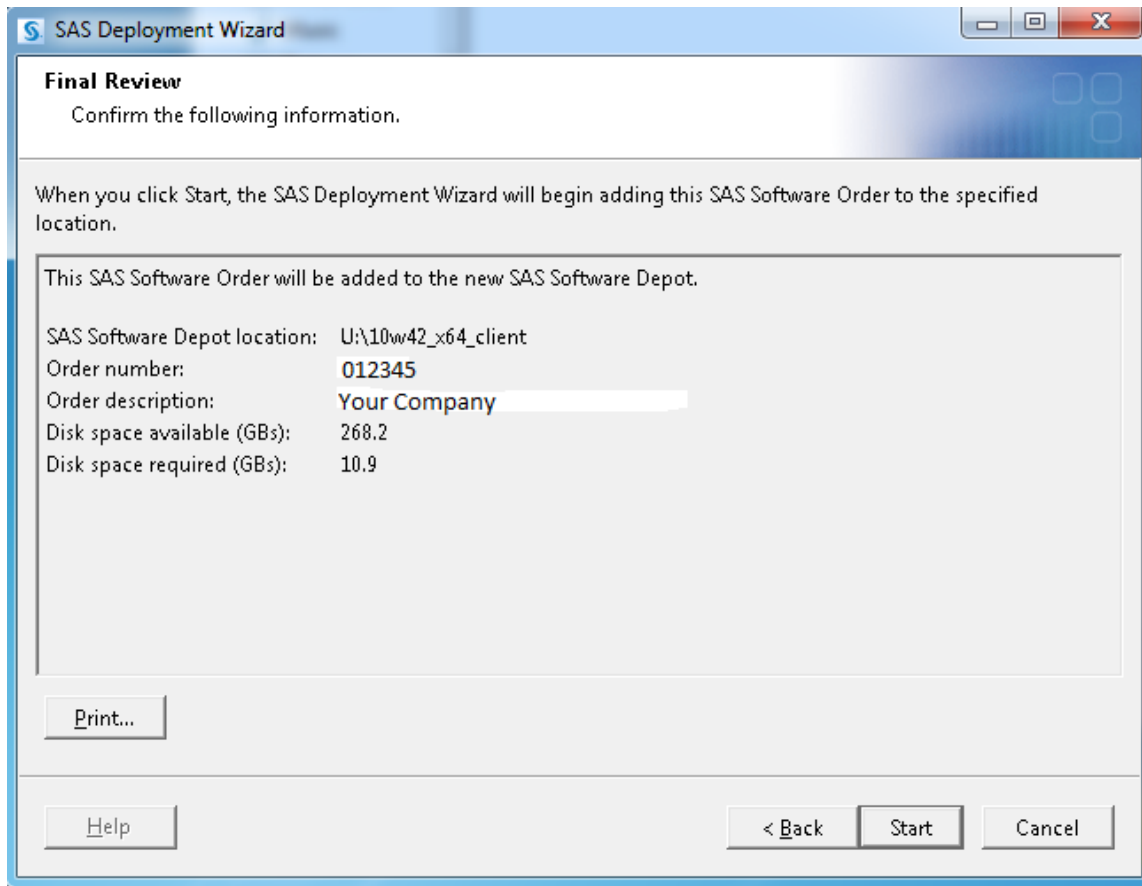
SAS Deployment Wizard

Final Review
Confirm the following information.

When you click Start, the SAS Deployment Wizard will begin adding this SAS Software Order to the specified location.

This SAS Software Order will be added to the new SAS Software Depot.

| | |
|---|---|
| SAS Software Depot location: | U:\10w42_x64_client |
| Order number: | 012345 |
| Order description: | Your Company |
| Disk space available (GBs): | 268.2 |
| Disk space required (GBs): | 10.9 |

Print...

Help

< Back

Start

Cancel